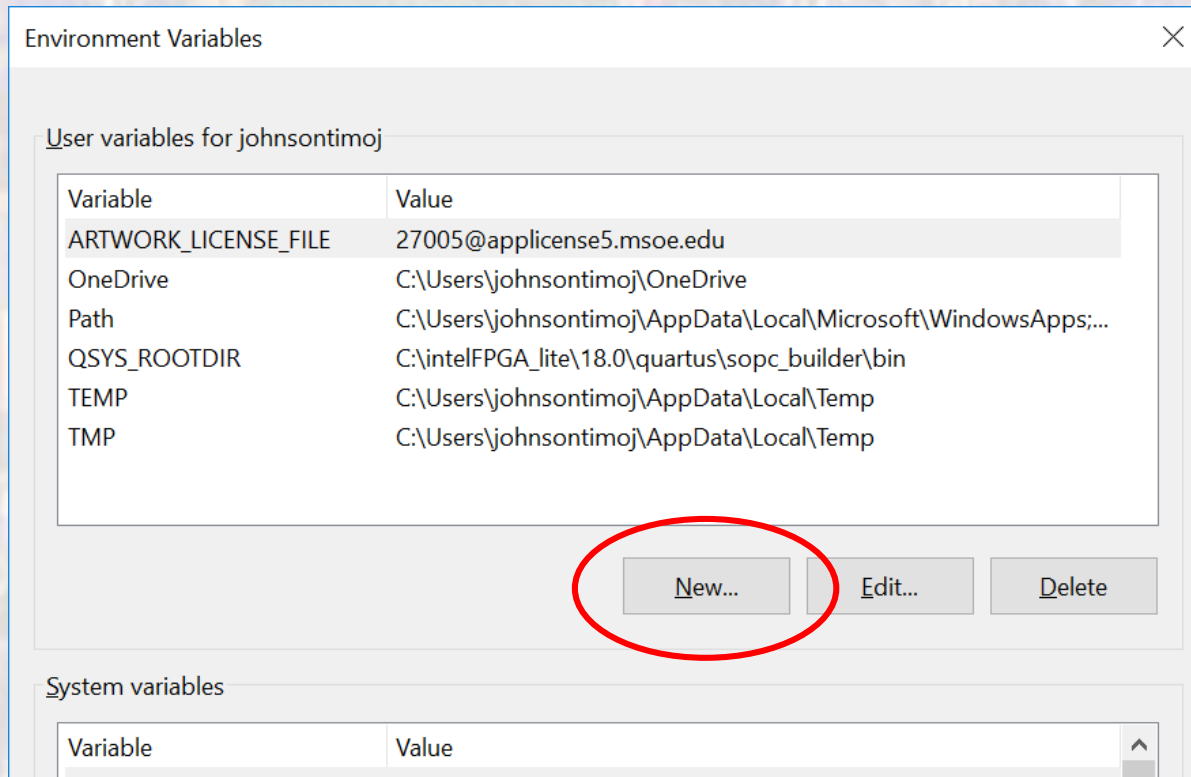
Environment Variables

User variables for johnsontimoj

| Variable | Value |
|---|---|
| ARTWORK_LICENSE_FILE | 27005@applicense5.msoe.edu |
| OneDrive | C:\Users\johnsontimoj\OneDrive |
| Path | C:\Users\johnsontimoj\AppData\Local\Microsoft\WindowsApps;... |
| QSYS_ROOTDIR | C:\intelFPGA_lite\18.0\quartus\sopc_builder\bin |
| TEMP | C:\Users\johnsontimoj\AppData\Local\Temp |
| TMP | C:\Users\johnsontimoj\AppData\Local\Temp |

New... Edit... Delete

System variables

| Variable | Value |
|---|---|